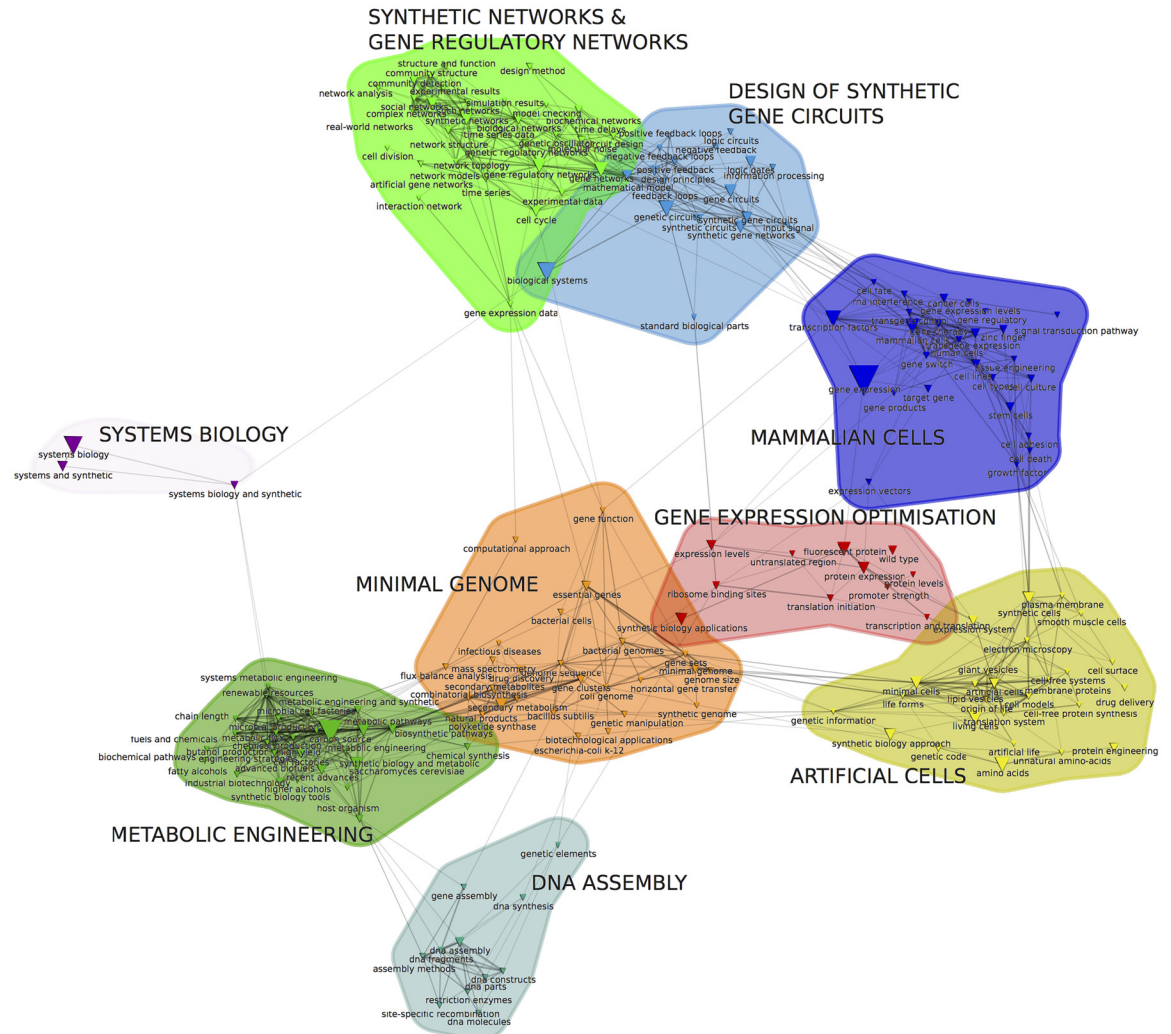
SYNTHETIC NETWORKS &
GENE REGULATORY NETWORKS

structure and function
design method
community structure
community detection
network analysis
experimental results
social networks
simulation results
complex networks
model checking
synthetic networks
biochemical networks
real-world networks
time series data
biological networks
time delays
network structure
genetic oscillator
circuit design
genetic regulatory networks
cell division
network topology
network models
gene regulatory networks
gene networks
artificial gene networks
time series
mathematical model
experimental data
interaction network
cell cycle
biological systems
gene expression data

DESIGN OF SYNTHETIC
GENE CIRCUITS

positive feedback loops
logic circuits
negative feedback
negative feedback loops
logic gates
positive feedback
information processing
design principles
feedback loops
gene circuits
genetic circuits
synthetic gene circuits
synthetic circuits
input signal
synthetic gene networks
standard biological parts

cell fate
rna interference
cancer cells
gene expression levels
gene regulatory
transcription factors
signal transduction pathway
mammalian cells
zinc finger
human cells
tissue engineering
gene switch
cell lines
gene expression
cell types
cell culture
target gene
gene products
stem cells

MAMMALIAN CELLS

cell adhesion
cell death
growth factor
expression vectors

SYSTEMS BIOLOGY

systems biology
systems and synthetic
systems biology and synthetic

GENE EXPRESSION OPTIMISATION

gene function
computational approach
expression levels
fluorescent protein
wild type
untranslated region
protein expression
protein levels
promoter strength
ribosome binding sites
translation initiation
synthetic biology applications
transcription and translation

MINIMAL GENOME

essential genes
bacterial cells
infectious diseases
bacterial genomes
mass spectrometry
drug discovery
genome sequence
gene sets
minimal genome
genome size
flux-balance analysis
combinatorial biosynthesis
secondary metabolites
gene clusters
cell genome
horizontal gene transfer
secondary metabolism
bacillus subtilis
natural products
polyketide synthase
genetic manipulation
synthetic genome
biotechnological applications
escherichia-coli k-12

systems metabolic engineering
renewable resources
metabolic engineering and synthetic
microbial cell factories
chain length
metabolic pathways
biosynthetic pathways
fuels and chemicals
carbon source
metabolic engineering
butanol production
biochemical pathways engineering strategies
chemical synthesis
synthetic biology and metabolic
fatty alcohols
advanced biofuels
recent advances
saccharomyces cerevisiae
industrial biotechnology
higher alcohols
synthetic biology tools
host organism

METABOLIC ENGINEERING

expression system
plasma membrane
synthetic cells
smooth muscle cells
electron microscopy
giant vesicles
cell surface
minimal cells
artificial cells
cell-free systems
membrane proteins
life forms
lipid vesicles
cell models
drug delivery
genetic information
origin of life
cell-free protein synthesis
translation system
living cells
synthetic biology approach
artificial life
protein engineering
genetic code
unnatural amino-acids
amino acids

ARTIFICIAL CELLS

genetic elements

DNA ASSEMBLY

gene assembly
dna synthesis
dna assembly
dna fragments
assembly methods
dna constructs
dna parts
restriction enzymes
site-specific recombination
dna molecules